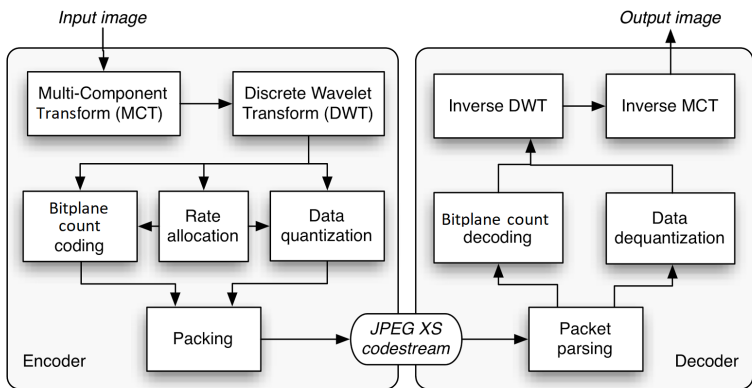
Input image

Multi-Component Transform (MCT)

Discrete Wavelet Transform (DWT)

Bitplane count coding

Rate allocation

Data quantization

Packing

Encoder

JPEG XS codestream

Output image

Inverse DWT

Inverse MCT

Bitplane count decoding

Data dequantization

Packet parsing

Decoder